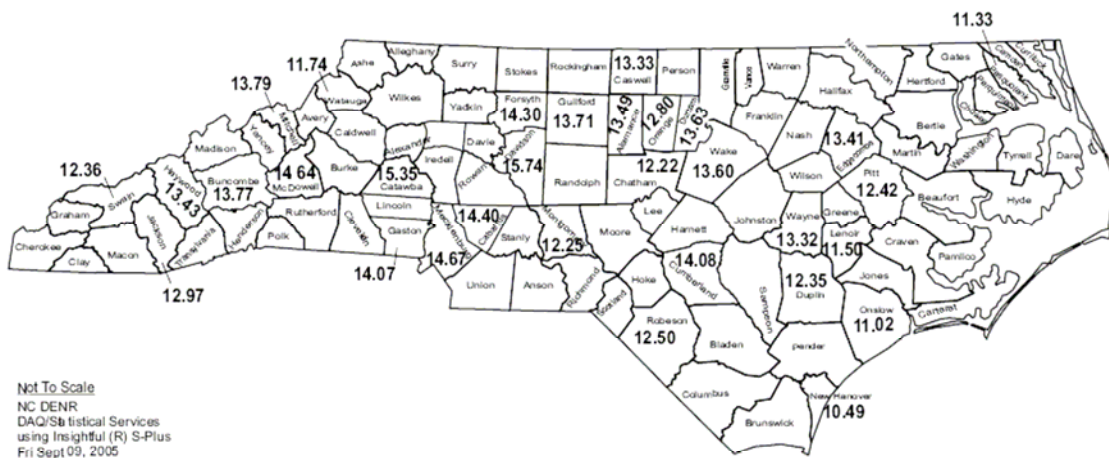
11.33
Gates
Currituck
Camden
Pasquotank
Perquimans
Chowan
Northampton
Hertford
Alleghany
Surry
Stokes
Rockingham
13.33
Caswell
Person
Granville
Vance
Warren
Halifax
Bertie
Ashe
11.74
Watauga
Wilkes
13.79
Mitchell
Avery
Yancey
Caldwell
Yadkin
Forsyth
14.30
Guilford
13.71
13.49
Alamance
12.80
Orange
Durham
13.63
Franklin
Nash
13.41
Edgecombe
Martin
Washington
Tyrrell
Dare
Madison
Buncombe
13.77
14.64
McDowell
Burke
Alexander
15.35
Catawba
Iredell
Davie
Davidson
15.74
Randolph
Chatham
12.22
Wake
13.60
Wilson
Pitt
12.42
Beaufort
Hyde
12.36
Swain
Haywood
13.43
Graham
Cherokee
Clay
Macon
Jackson
Transylvania
Henderson
Polk
Rutherford
Cleveland
Lincoln
Gaston
14.07
Mecklenburg
14.67
Rowan
14.40
Cabarrus
Stanly
Union
Anson
Montgomery
12.25
Richmond
Moore
Lee
Harnett
Johnston
Wayne
13.32
Greene
Lenoir
11.50
Craven
Pamlico
Jones
Hoke
Cumberland
14.08
Sampson
Duplin
12.35
Onslow
11.02
Carteret
Scotland
Robeson
12.50
Bladen
Pender
Columbus
Brunswick
New Hanover
10.49
12.97

Not To Scale
NC DENR
DAQ/Statistical Services
using Insightful (R) S-Plus
Fri Sept 09, 2005